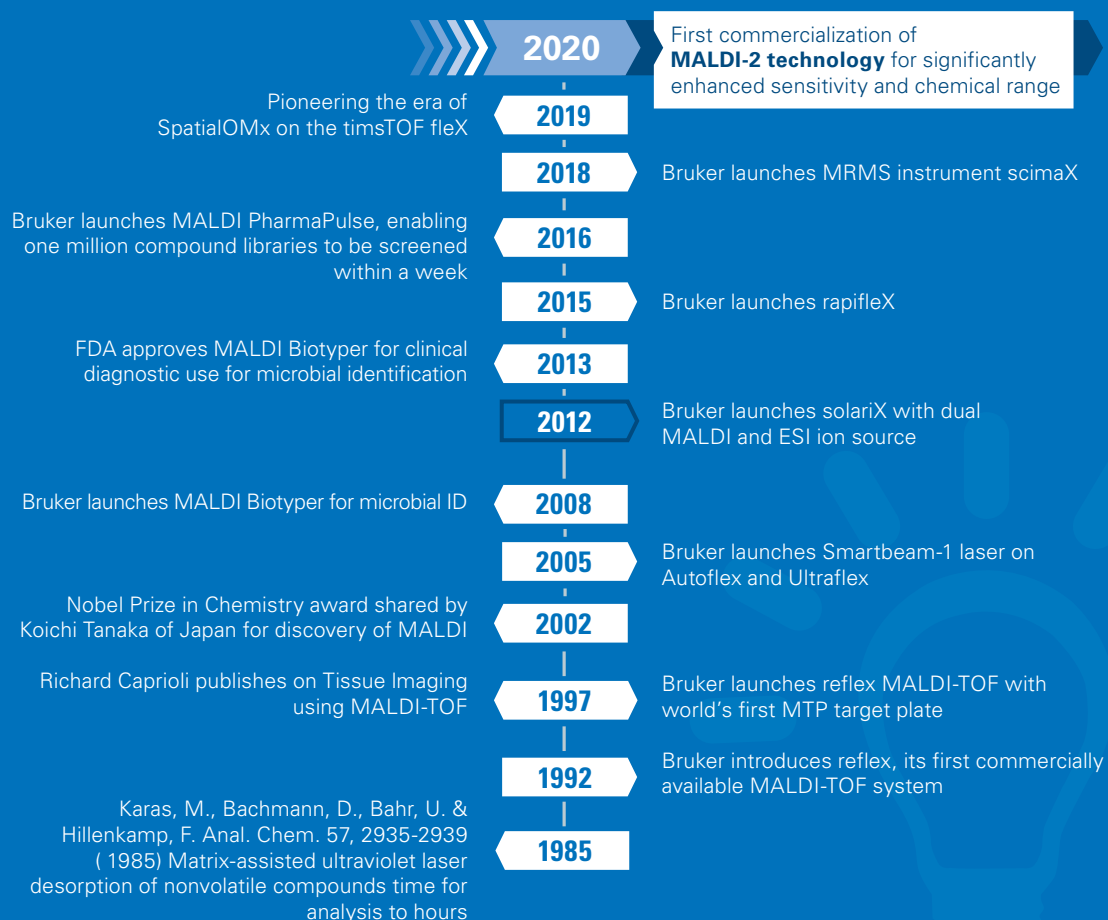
2020

First commercialization of **MALDI-2 technology** for significantly enhanced sensitivity and chemical range

Pioneering the era of SpatialOMx on the timsTOF fleX

2019

2018

Bruker launches MRMS instrument scimaX

Bruker launches MALDI PharmaPulse, enabling one million compound libraries to be screened within a week

2016

2015

Bruker launches rapifleX

FDA approves MALDI Biotyper for clinical diagnostic use for microbial identification

2013

2012

Bruker launches solariX with dual MALDI and ESI ion source

Bruker launches MALDI Biotyper for microbial ID

2008

2005

Bruker launches Smartbeam-1 laser on Autoflex and Ultraflex

Nobel Prize in Chemistry award shared by Koichi Tanaka of Japan for discovery of MALDI

2002

Richard Caprioli publishes on Tissue Imaging using MALDI-TOF

1997

Bruker launches reflex MALDI-TOF with world's first MTP target plate

1992

Bruker introduces reflex, its first commercially available MALDI-TOF system

Karas, M., Bachmann, D., Bahr, U. & Hillenkamp, F. Anal. Chem. 57, 2935-2939 ( 1985) Matrix-assisted ultraviolet laser desorption of nonvolatile compounds time for analysis to hours

1985